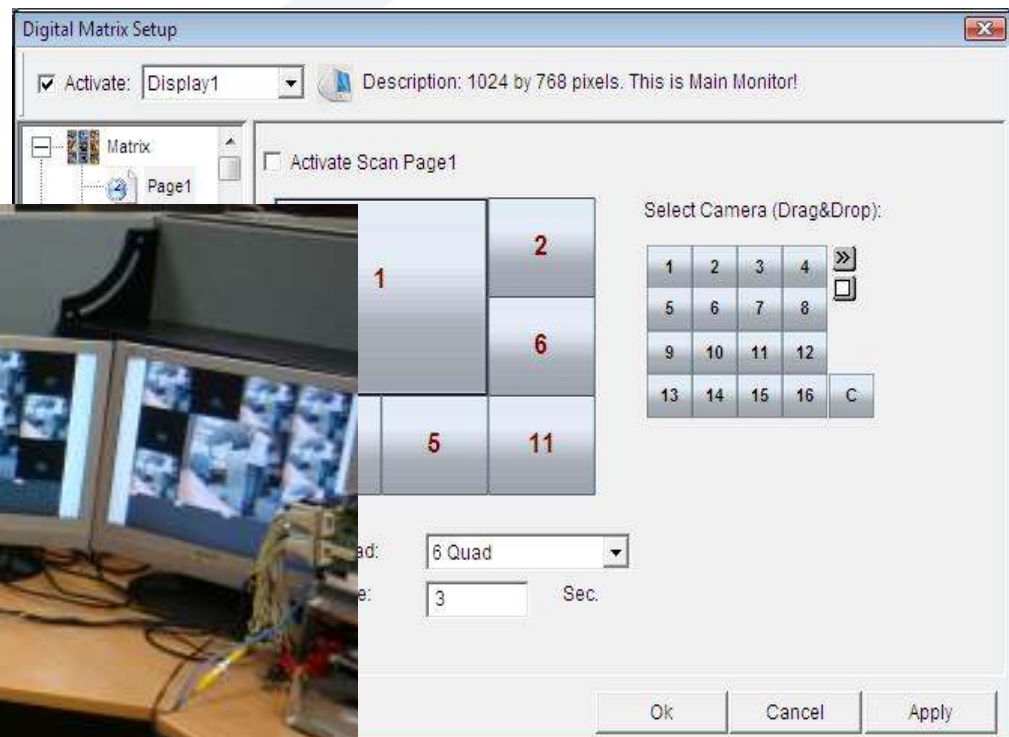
Digital Matrix Setup

Activate: Display1

Description: 1024 by 768 pixels. This is Main Monitor!

Matrix

Page1

Activate Scan Page1

1

2

6

5

11

Select Camera (Drag&Drop):

| 1 | 2 | 3 | 4 |
|---|---|---|---|
| 5 | 6 | 7 | 8 |
| 9 | 10 | 11 | 12 |
| 13 | 14 | 15 | 16 |

C

ad: 6 Quad

e: 3 Sec.

Ok

Cancel

Apply